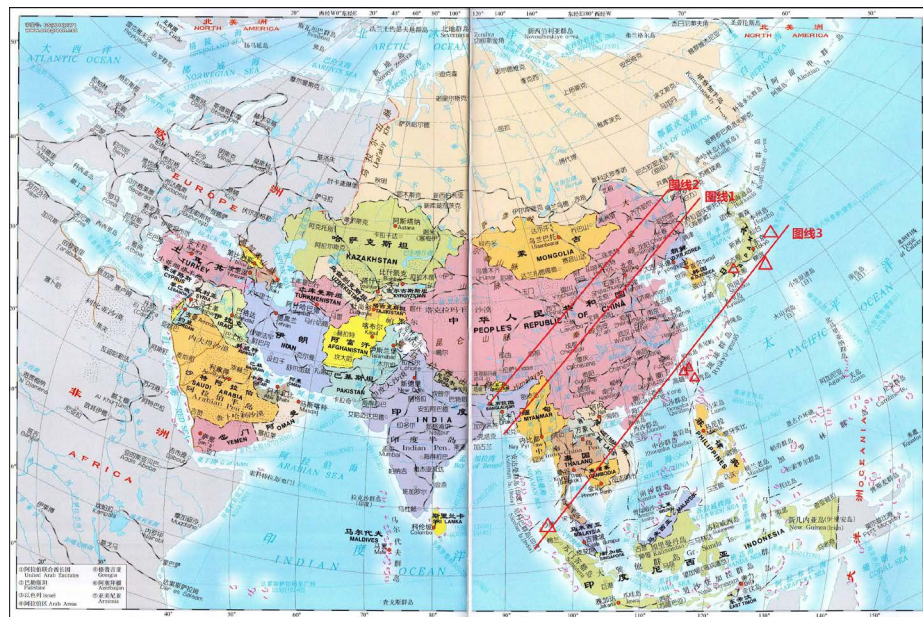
北 美 洲
NORTH AMERICA

北 美 洲
NORTH AMERICA

大 西 洋
ATLANTIC OCEAN

ARCTIC OCEAN

欧 洲
EUROPE

哈 萨 克 斯 坦
KAZAKHSTAN

蒙 古
MONGOLIA

中 华 人 民 共 和 国
PEOPLE'S REPUBLIC OF CHINA

TURKEY

IRAN

AFGHANISTAN

PAKISTAN

INDIA

SAUDI ARABIA

YEMEN

OMAN

MYANMAR

THAILAND

PHILIPPINES

INDONESIA

MALDIVES

SRI LANKA

非 洲
AFRICA

印 度 洋
INDIAN OCEAN

太 平 洋
PACIFIC OCEAN

大 洋 洲
OCEANIA

图线1

图线2

图线3